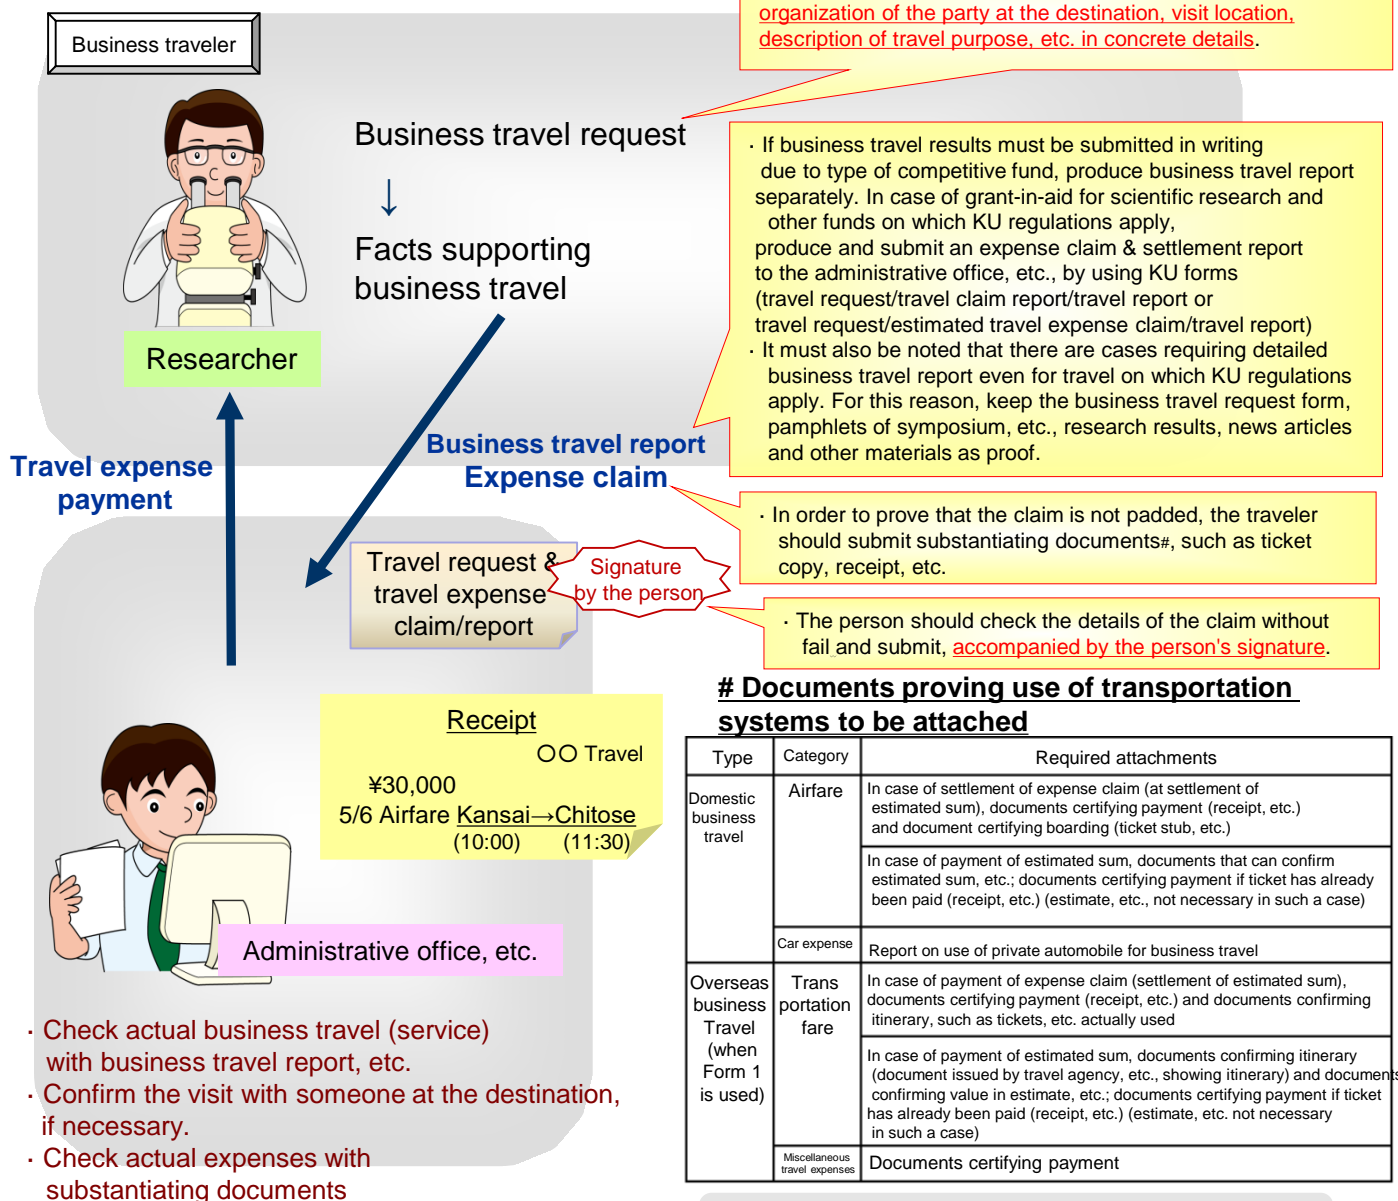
organization of the party at the destination, visit location, description of travel purpose, etc. in concrete details.

Business traveler

Business travel request
↓
Facts supporting business travel

Researcher

· If business travel results must be submitted in writing due to type of competitive fund, produce business travel report separately. In case of grant-in-aid for scientific research and other funds on which KU regulations apply, produce and submit an expense claim & settlement report to the administrative office, etc., by using KU forms (travel request/travel claim report/travel report or travel request/estimated travel expense claim/travel report)
· It must also be noted that there are cases requiring detailed business travel report even for travel on which KU regulations apply. For this reason, keep the business travel request form, pamphlets of symposium, etc., research results, news articles and other materials as proof.

Travel expense payment

Business travel report
Expense claim

· In order to prove that the claim is not padded, the traveler should submit substantiating documents#, such as ticket copy, receipt, etc.

Travel request & travel expense claim/report

Signature by the person

· The person should check the details of the claim without fail and submit, accompanied by the person's signature.

# Documents proving use of transportation systems to be attached

Receipt
○○ Travel
¥30,000
5/6 Airfare Kansai→Chitose
(10:00) (11:30)

| Type | Category | Required attachments |
|---|---|---|
| Domestic business travel | Airfare | In case of settlement of expense claim (at settlement of estimated sum), documents certifying payment (receipt, etc.) and document certifying boarding (ticket stub, etc.) |
| | | In case of payment of estimated sum, documents that can confirm estimated sum, etc.; documents certifying payment if ticket has already been paid (receipt, etc.) (estimate, etc., not necessary in such a case) |
| | Car expense | Report on use of private automobile for business travel |
| Overseas business Travel (when Form 1 is used) | Trans portation fare | In case of payment of expense claim (settlement of estimated sum), documents certifying payment (receipt, etc.) and documents confirming itinerary, such as tickets, etc. actually used |
| | | In case of payment of estimated sum, documents confirming itinerary (document issued by travel agency, etc., showing itinerary) and documents confirming value in estimate, etc.; documents certifying payment if ticket has already been paid (receipt, etc.) (estimate, etc. not necessary in such a case) |
| | Miscellaneous travel expenses | Documents certifying payment |

Administrative office, etc.

· Check actual business travel (service) with business travel report, etc.
· Confirm the visit with someone at the destination, if necessary.
· Check actual expenses with substantiating documents